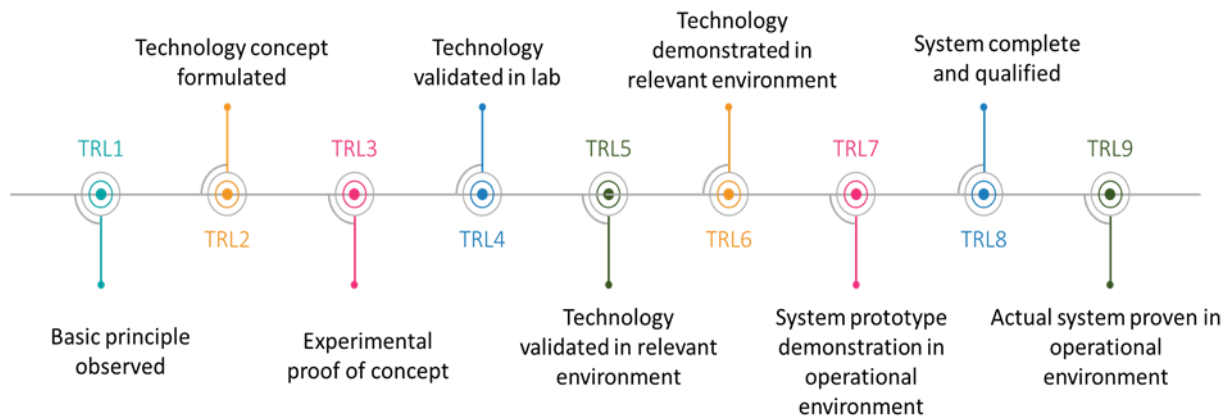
TRL1

Basic principle observed

Technology concept formulated

TRL2

TRL3

Experimental proof of concept

Technology validated in lab

TRL4

TRL5

Technology validated in relevant environment

Technology demonstrated in relevant environment

TRL6

TRL7

System prototype demonstration in operational environment

System complete and qualified

TRL8

TRL9

Actual system proven in operational environment